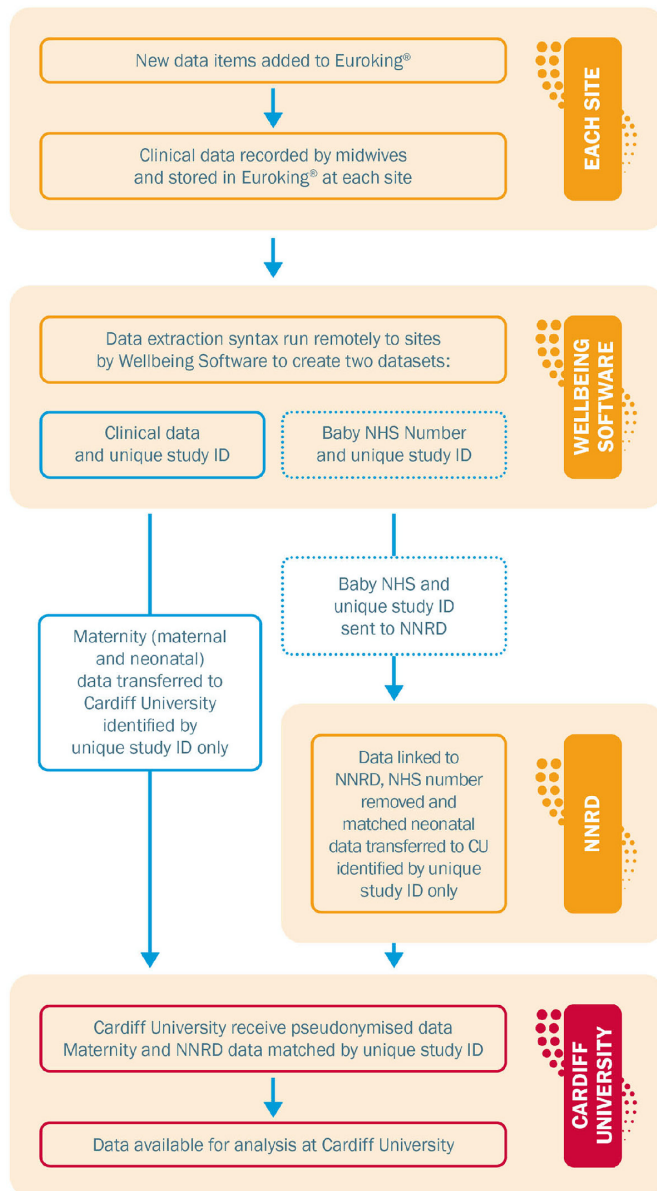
New data items added to Euroking®

Clinical data recorded by midwives and stored in Euroking® at each site

EACH SITE

Data extraction syntax run remotely to sites by Wellbeing Software to create two datasets:

Clinical data and unique study ID

Baby NHS Number and unique study ID

WELLBEING SOFTWARE

Baby NHS and unique study ID sent to NNRD

Maternity (maternal and neonatal) data transferred to Cardiff University identified by unique study ID only

Data linked to NNRD, NHS number removed and matched neonatal data transferred to CU identified by unique study ID only

NNRD

Cardiff University receive pseudonymised data Maternity and NNRD data matched by unique study ID

Data available for analysis at Cardiff University

CARDIFF UNIVERSITY